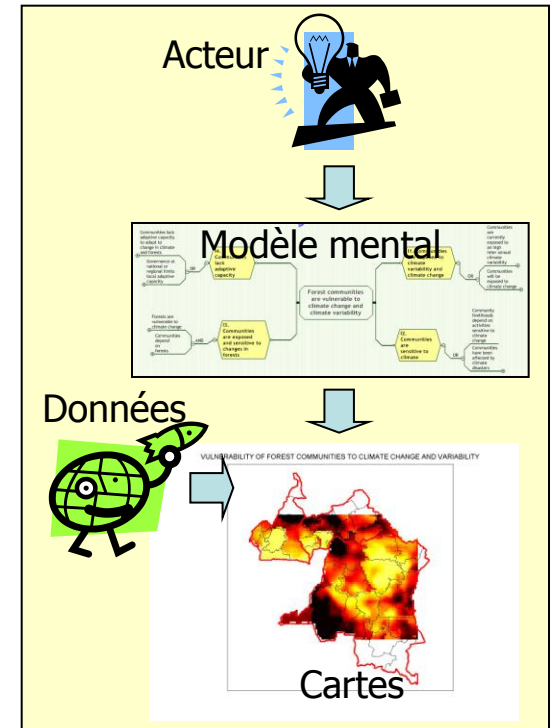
Acteur

Modèle mental

Communities lack adaptive capacity to adapt to change in climate and forests

Governance at national or regional limits local adaptive capacity

C3. Communities lack adaptive capacity

Forest communities are vulnerable to climate change and climate variability

C1. Communities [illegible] climate variability and climate change

Communities are currently exposed to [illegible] climate variability

Communities will be exposed to climate change

OR

Forests are vulnerable to climate change

Communities depend on forests

AND

C2. Communities are exposed and sensitive to changes in forests

C2. Communities are sensitive to climate

Community livelihoods depend on activities sensitive to climate change

Communities have been affected by climate disasters

OR

Données

VULNERABILITY OF FOREST COMMUNITIES TO CLIMATE CHANGE AND VARIABILITY

Cartes